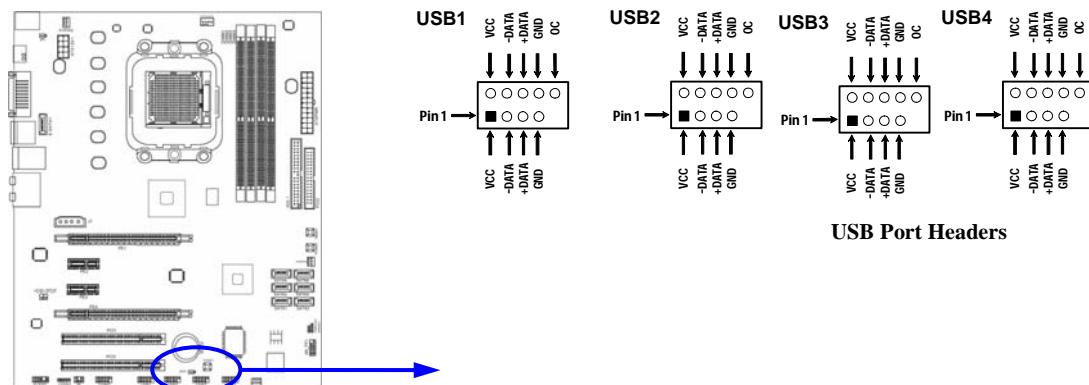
USB1
VCC -DATA +DATA GND OC
Pin 1
VCC -DATA +DATA GND

USB2
VCC -DATA +DATA GND OC
Pin 1
VCC -DATA +DATA GND

USB3
VCC -DATA +DATA GND OC
Pin 1
VCC -DATA +DATA GND

USB4
VCC -DATA +DATA GND OC
Pin 1
VCC -DATA +DATA GND

USB Port Headers